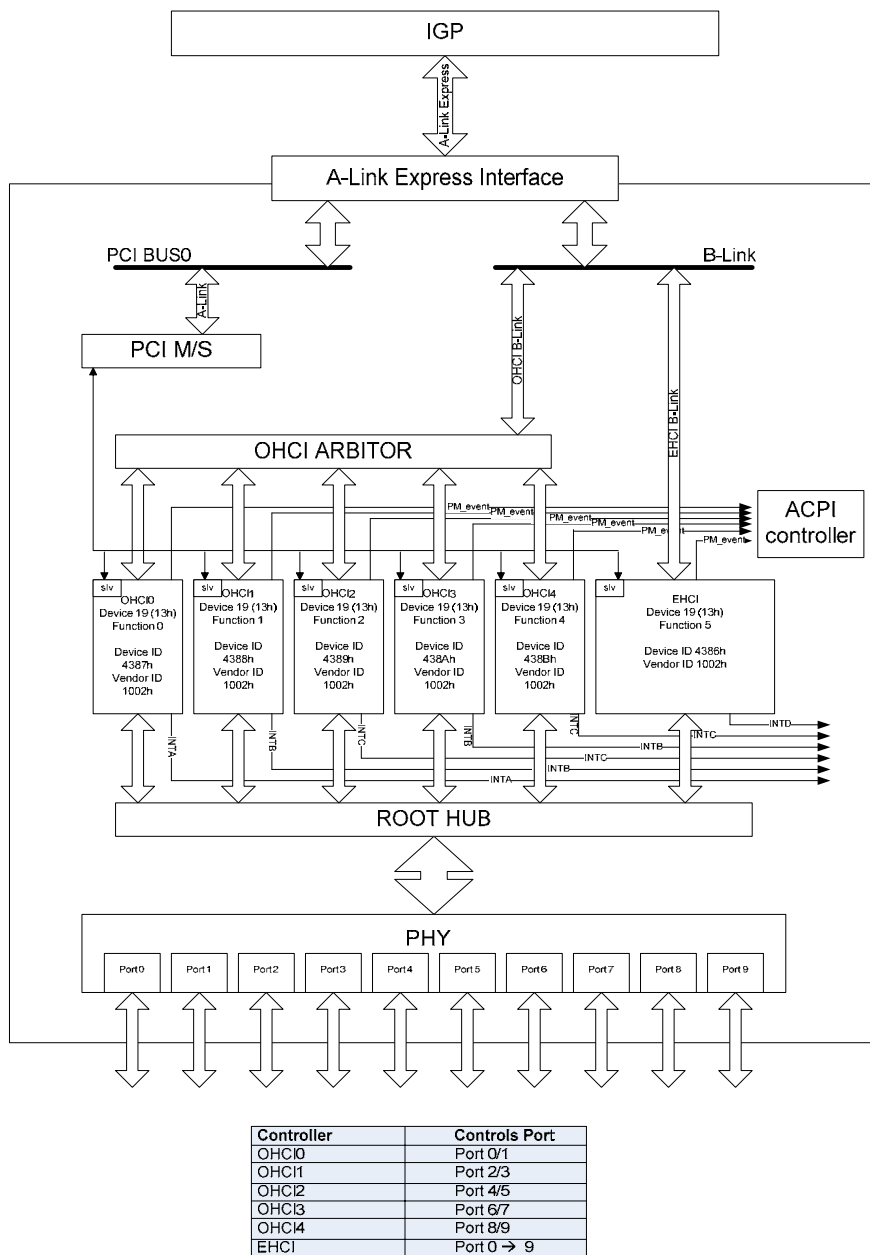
IGP

A-Link Express

A-Link Express Interface

PCI BUS0

B-Link

A-Link

PCI M/S

OHCI B-Link

EHCI B-Link

OHCI ARBITOR

PM_event
PM_event
PM_event
PM_event
PM_event
PM_event

ACPI controller

slv
OHCI0
Device 19 (13h)
Function 0

Device ID
4387h
Vendor ID
1002h

slv
OHCI1
Device 19 (13h)
Function 1

Device ID
4388h
Vendor ID
1002h

slv
OHCI2
Device 19 (13h)
Function 2

Device ID
4389h
Vendor ID
1002h

slv
OHCI3
Device 19 (13h)
Function 3

Device ID
438Ah
Vendor ID
1002h

slv
OHCI4
Device 19 (13h)
Function 4

Device ID
438Bh
Vendor ID
1002h

slv
EHCI
Device 19 (13h)
Function 5

Device ID 4386h
Vendor ID 1002h

INTA
INTB
INTC
INTB
INTC
INTD
INTC
INTB
INTC
INTB
INTA

ROOT HUB

PHY

Port 0 Port 1 Port 2 Port 3 Port 4 Port 5 Port 6 Port 7 Port 8 Port 9

| Controller | Controls Port |
|---|---|
| OHCI0 | Port 0/1 |
| OHCI1 | Port 2/3 |
| OHCI2 | Port 4/5 |
| OHCI3 | Port 6/7 |
| OHCI4 | Port 8/9 |
| EHCI | Port 0 $\rightarrow$ 9 |